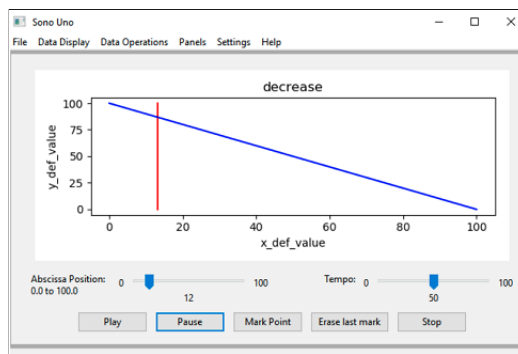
Sono Uno

File Data Display Data Operations Panels Settings Help

decrease

y_def_value

100
75
50
25
0

0 20 40 60 80 100

x_def_value

Abscissa Position: 0.0 to 100.0

0 100

12

Tempo: 0 100

50

Play Pause Mark Point Erase last mark Stop